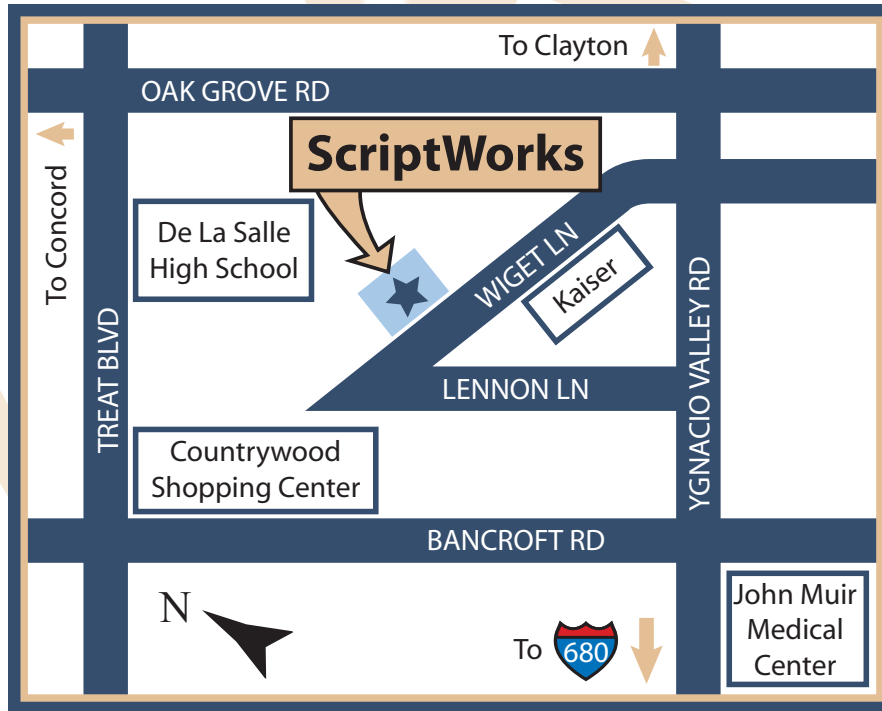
To Clayton

OAK GROVE RD

To Concord

ScriptWorks

De La Salle High School

WIGET LN

Kaiser

YGNACIO VALLEY RD

TREAT BLVD

LENNON LN

Countrywood Shopping Center

BANCROFT RD

N

To 680

John Muir Medical Center